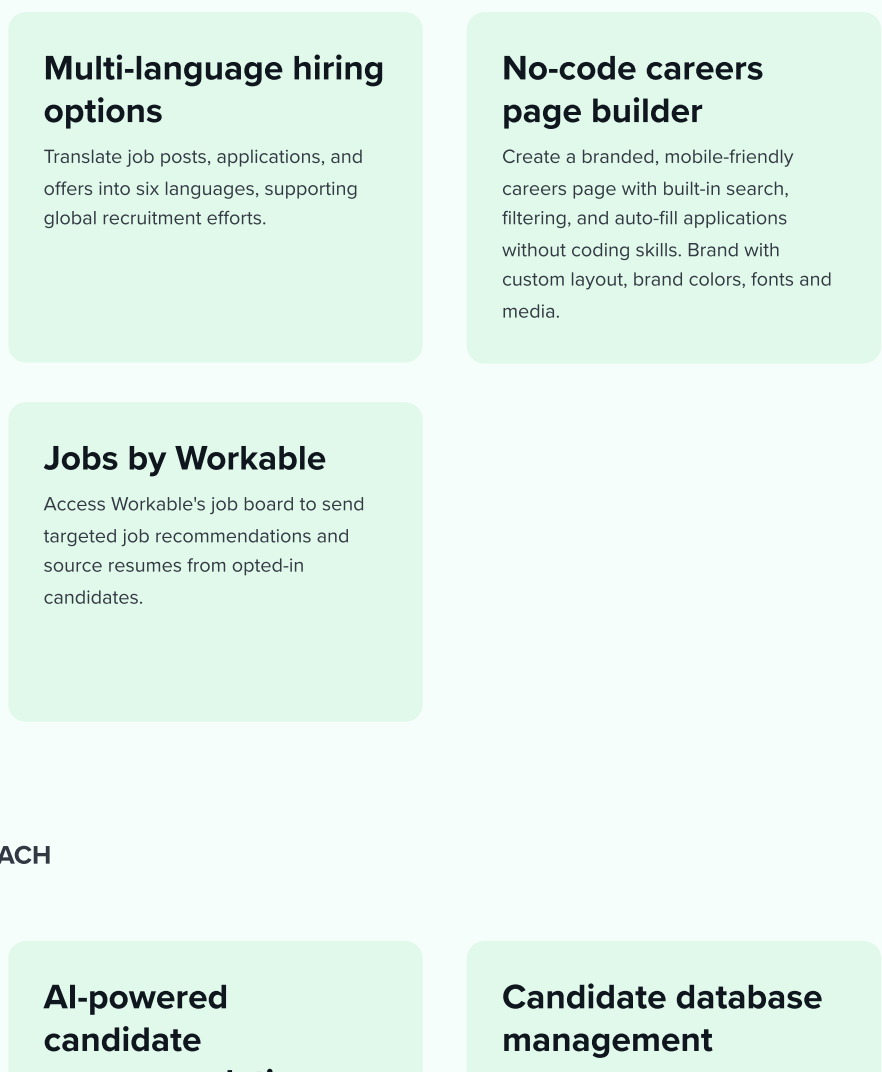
Multi-language hiring options

Translate job posts, applications, and offers into six languages, supporting global recruitment efforts.

No-code careers page builder

Create a branded, mobile-friendly careers page with built-in search, filtering, and auto-fill applications without coding skills. Brand with custom layout, brand colors, fonts and media.

Jobs by Workable

Access Workable's job board to send targeted job recommendations and source resumes from opted-in candidates.

ACH

AI-powered candidate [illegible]

Candidate database management